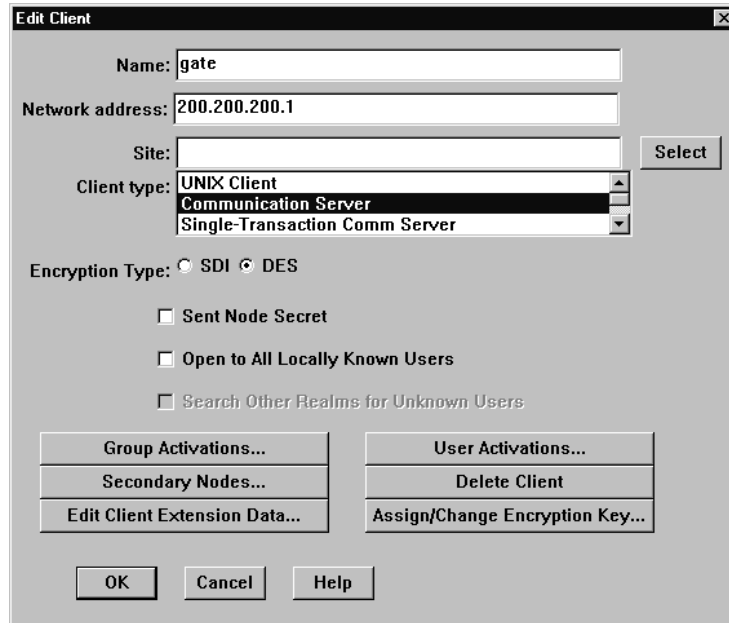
Edit Client

Name: gate

Network address: 200.200.200.1

Site:

Select

Client type: UNIX Client
Communication Server
Single-Transaction Comm Server

Encryption Type: SDI DES

Sent Node Secret

Open to All Locally Known Users

Search Other Realms for Unknown Users

Group Activations...

User Activations...

Secondary Nodes...

Delete Client

Edit Client Extension Data...

Assign/Change Encryption Key...

OK

Cancel

Help